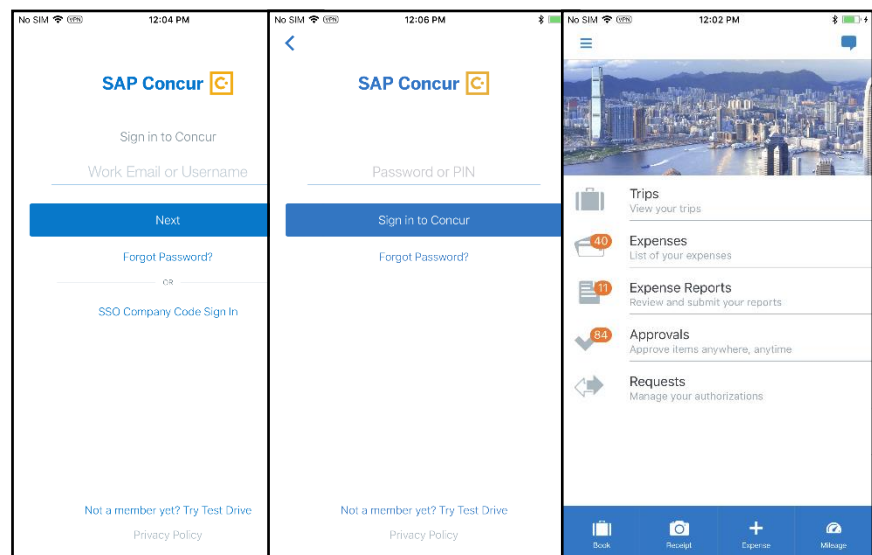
No SIM VPN 12:04 PM

SAP Concur C

Sign in to Concur

Work Email or Username

Next

Forgot Password?

OR

SSO Company Code Sign In

Not a member yet? Try Test Drive

Privacy Policy

No SIM VPN 12:06 PM

<

SAP Concur C

Password or PIN

Sign in to Concur

Forgot Password?

Not a member yet? Try Test Drive

Privacy Policy

No SIM VPN 12:02 PM

Trips
View your trips

40
Expenses
List of your expenses

11
Expense Reports
Review and submit your reports

84
Approvals
Approve items anywhere, anytime

Requests
Manage your authorizations

Book

Receipt

Expense

Mileage